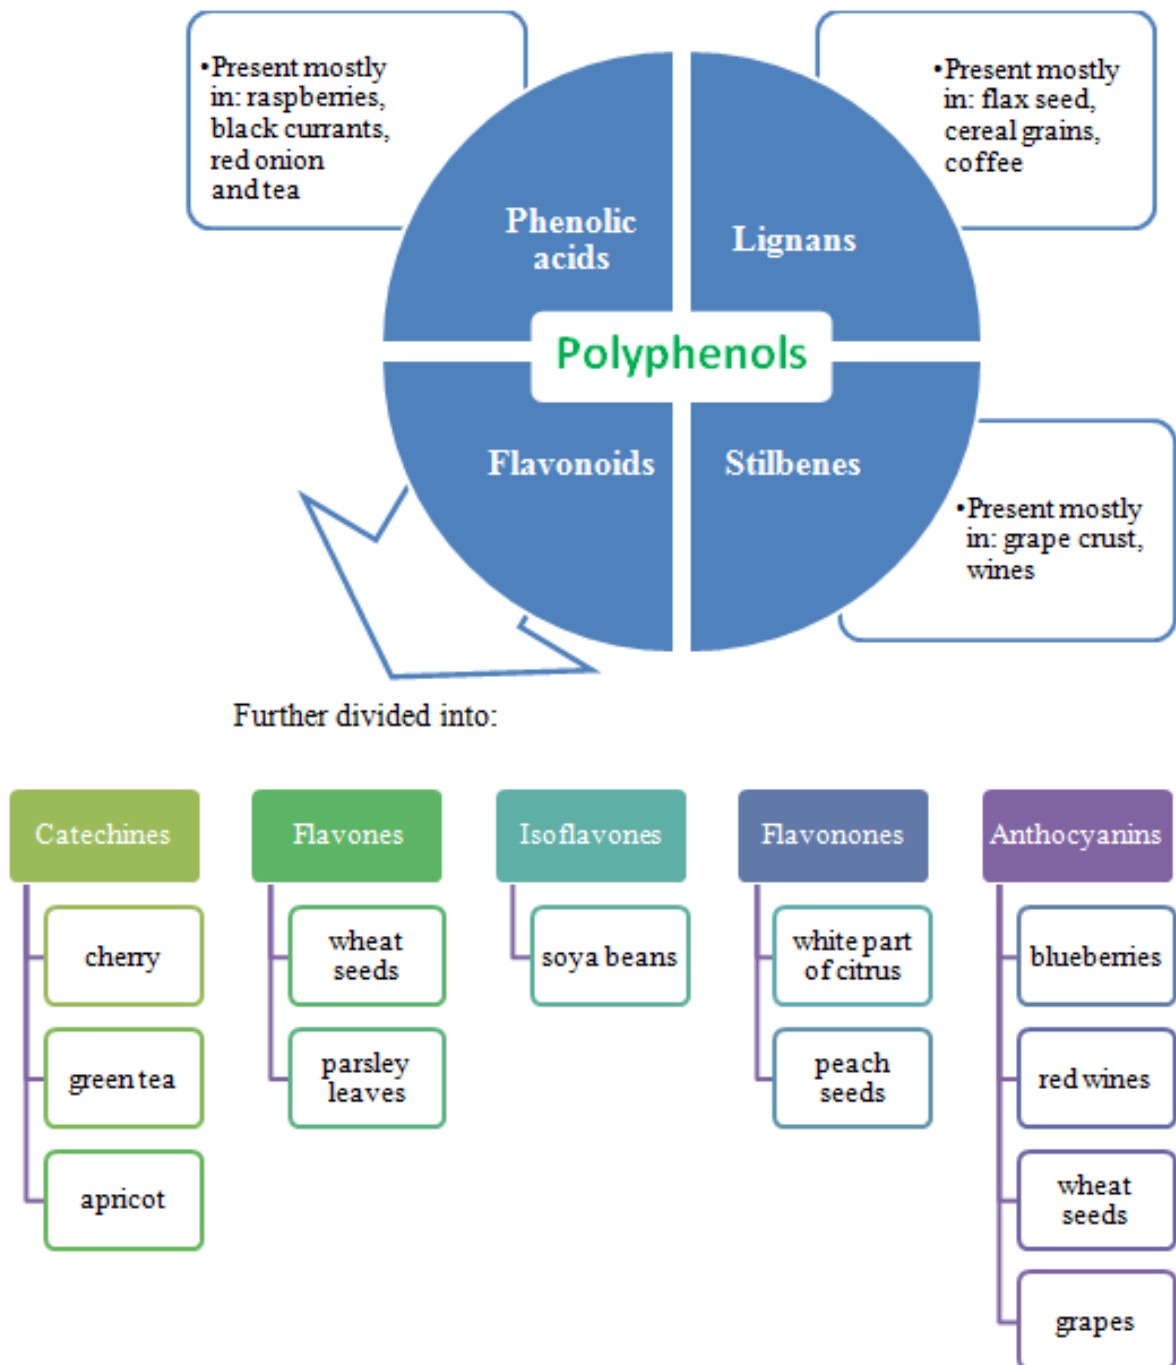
•Present mostly in: raspberries, black currants, red onion and tea

•Present mostly in: flax seed, cereal grains, coffee

Phenolic acids

Lignans

Polyphenols

Flavonoids

Stilbenes

•Present mostly in: grape crust, wines

Further divided into:

Catechines
cherry
green tea
apricot

Flavones
wheat seeds
parsley leaves

Isoflavones
soya beans

Flavonones
white part of citrus
peach seeds

Anthocyanins
blueberries
red wines
wheat seeds
grapes